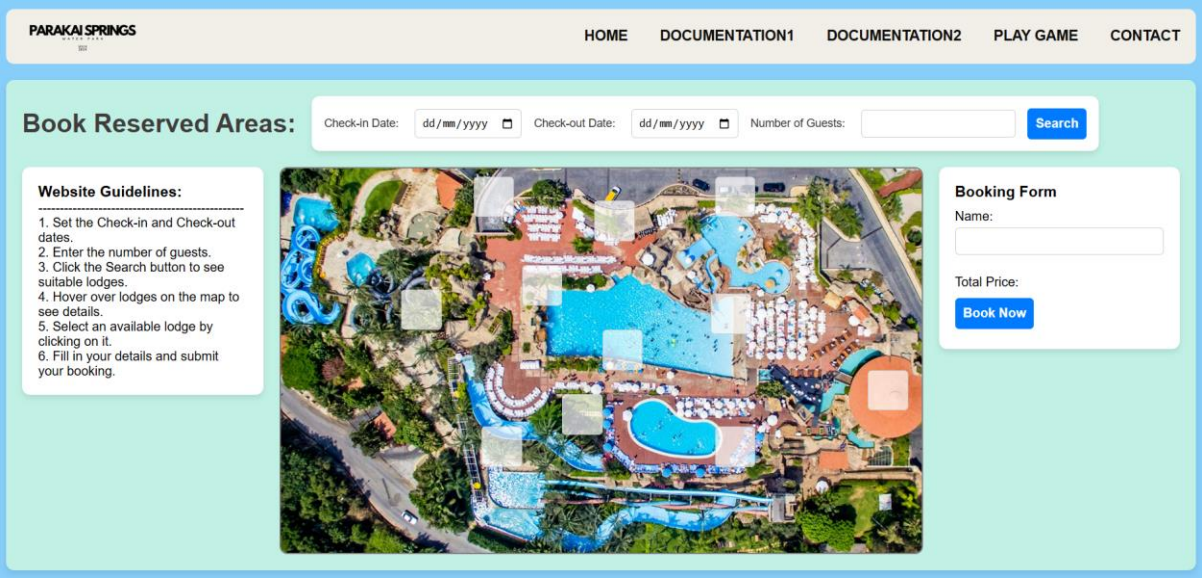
PARAKAI SPRINGS

HOME DOCUMENTATION1 DOCUMENTATION2 PLAY GAME CONTACT

Book Reserved Areas:

Check-in Date: dd/mm/yyyy Check-out Date: dd/mm/yyyy Number of Guests: Search

Website Guidelines:

1. Set the Check-in and Check-out dates.
2. Enter the number of guests.
3. Click the Search button to see suitable lodges.
4. Hover over lodges on the map to see details.
5. Select an available lodge by clicking on it.
6. Fill in your details and submit your booking.

Booking Form

Name:

Total Price:

Book Now